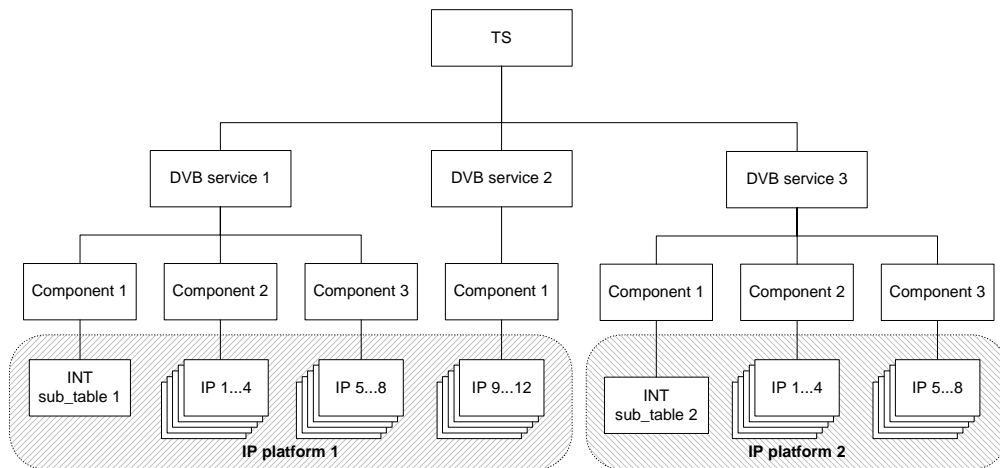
TS

DVB service 1

DVB service 2

DVB service 3

Component 1

Component 2

Component 3

Component 1

Component 1

Component 2

Component 3

INT sub_table 1

IP 1...4

IP 5...8

IP 9...12

INT sub_table 2

IP 1...4

IP 5...8

IP platform 1

IP platform 2